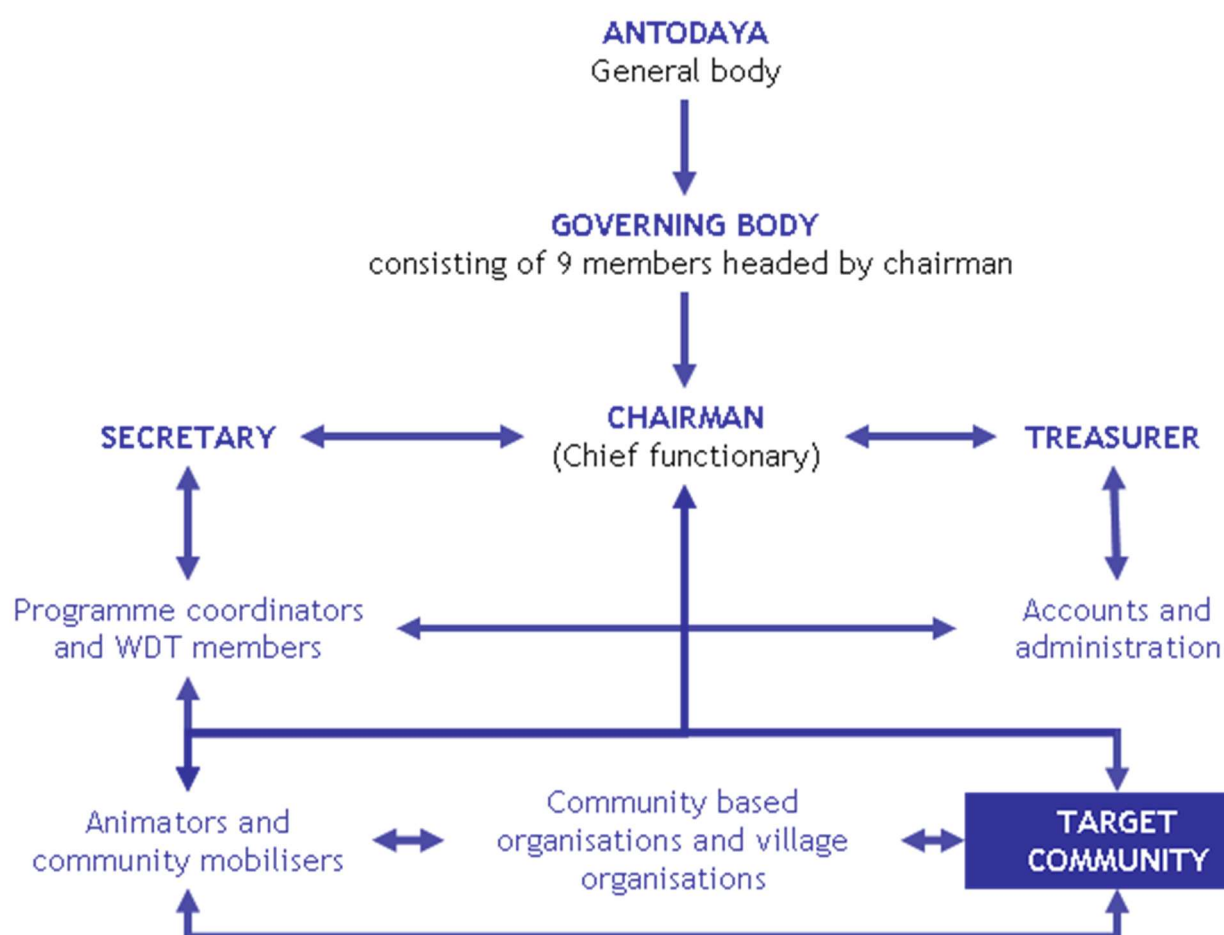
ANTODAYA
General body

GOVERNING BODY
consisting of 9 members headed by chairman

SECRETARY

CHAIRMAN
(Chief functionary)

TREASURER

Programme coordinators and WDT members

Accounts and administration

Animators and community mobilisers

Community based organisations and village organisations

TARGET COMMUNITY